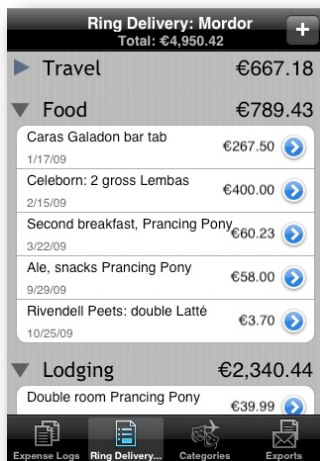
Ring Delivery: Mordor
Total: €4,950.42

+

Travel €667.18

Food €789.43

Caras Galadon bar tab 1/17/09 €267.50

Celeborn: 2 gross Lembas 2/15/09 €400.00

Second breakfast, Prancing Pony 3/22/09 €60.23

Ale, snacks Prancing Pony 9/29/09 €58.00

Rivendell Peets: double Latté 10/25/09 €3.70

Lodging €2,340.44

Double room Prancing Pony €39.99

Expense Logs
Ring Delivery...
Categories
Exports